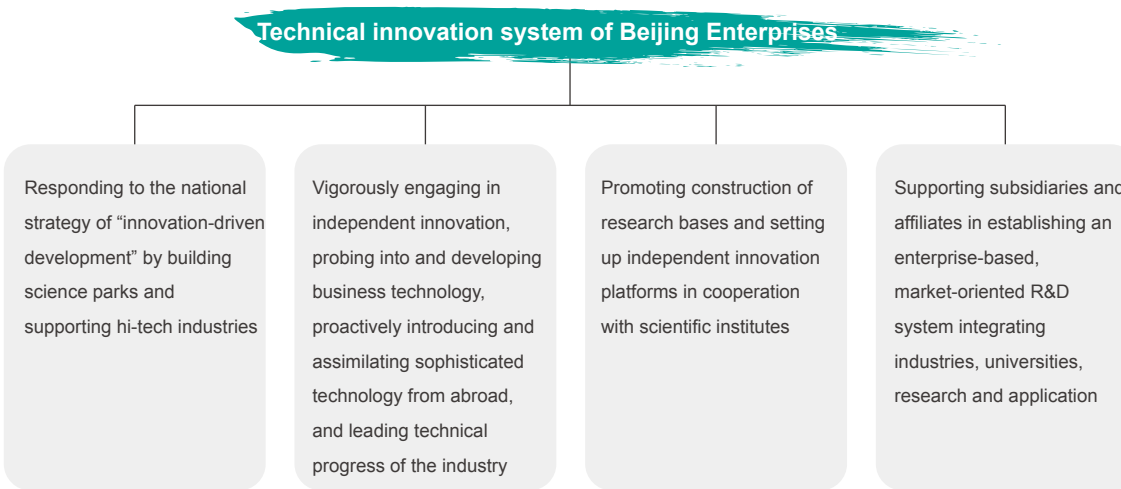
Technical innovation system of Beijing Enterprises

Responding to the national strategy of “innovation-driven development” by building science parks and supporting hi-tech industries

Vigorously engaging in independent innovation, probing into and developing business technology, proactively introducing and assimilating sophisticated technology from abroad, and leading technical progress of the industry

Promoting construction of research bases and setting up independent innovation platforms in cooperation with scientific institutes

Supporting subsidiaries and affiliates in establishing an enterprise-based, market-oriented R&D system integrating industries, universities, research and application